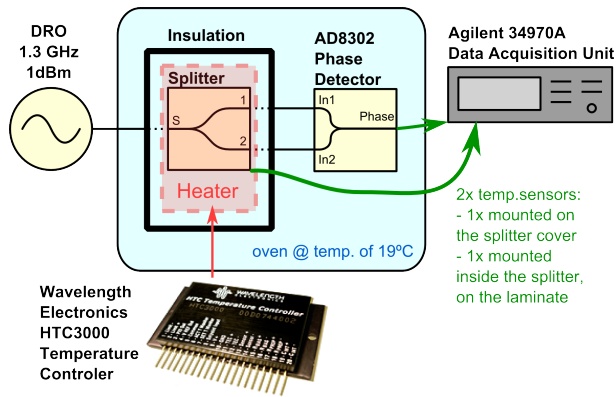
DRO
1.3 GHz
1dBm

Insulation

Splitter

S

1

2

Heater

AD8302
Phase
Detector

In1

Phase

In2

Agilent 34970A
Data Acquisition Unit

2x temp.sensors:
- 1x mounted on the splitter cover
- 1x mounted inside the splitter, on the laminate

oven @ temp. of 19ºC

Wavelength
Electronics
HTC3000
Temperature
Controler

HTC Temperature Controller
WAVELENGTH